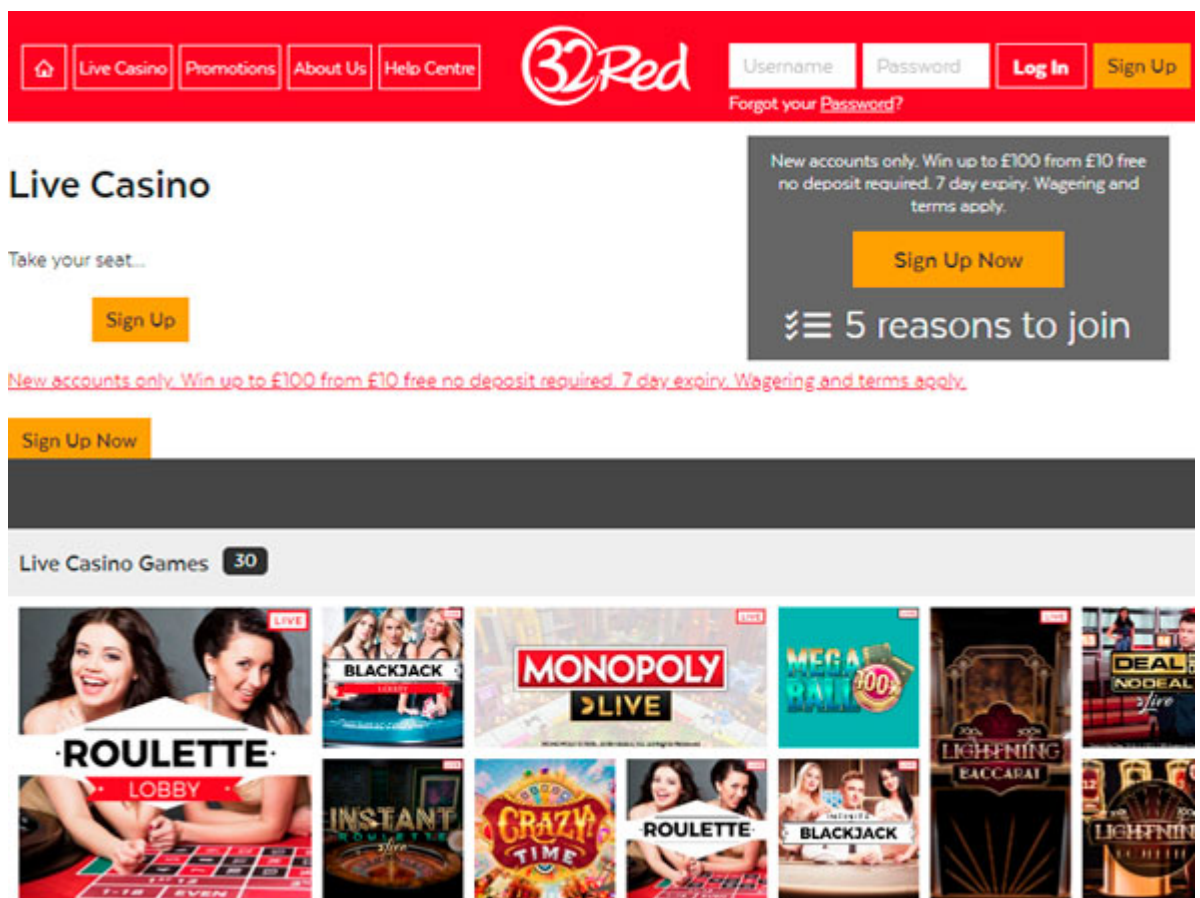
Live Casino Promotions About Us Help Centre

32Red

Username Password Log In Sign Up

Forgot your Password?

Live Casino

Take your seat...

Sign Up

New accounts only. Win up to £100 from £10 free no deposit required. 7 day expiry. Wagering and terms apply.

Sign Up Now

5 reasons to join

New accounts only. Win up to £100 from £10 free no deposit required. 7 day expiry. Wagering and terms apply.

Sign Up Now

Live Casino Games 30

LIVE

ROULETTE

LOBBY

BLACKJACK

LOBBY

MONOPOLY

LIVE

MEGA BALL 100x

LIGHTNING

BACCARAT

DEAL OR NO DEAL

live

INSTANT ROULETTE

live

CRAZY TIME

ROULETTE

BLACKJACK

LIGHTNING